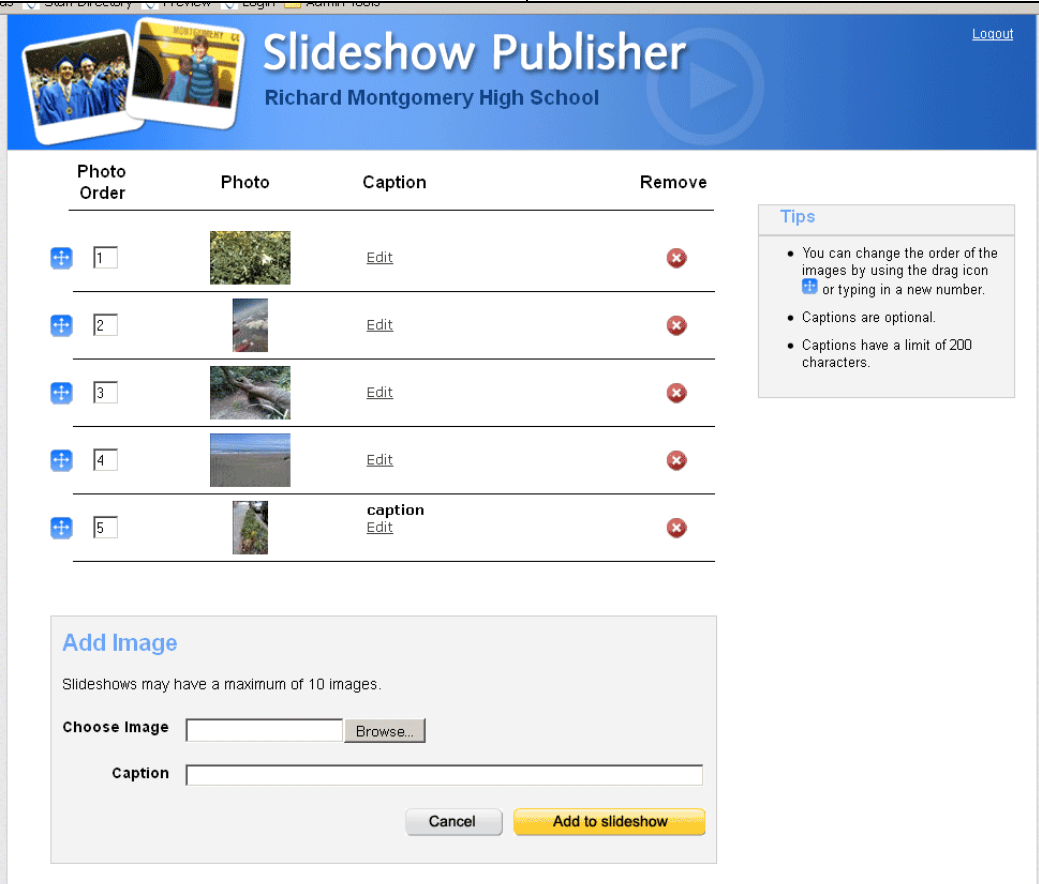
Staff Directory Preview Login Admin Tools

Slideshow Publisher
Richard Montgomery High School

Logout

| Photo Order | Photo | Caption | Remove |
|---|---|---|---|
| 1 | | Edit | |
| 2 | | Edit | |
| 3 | | Edit | |
| 4 | | Edit | |
| 5 | | caption Edit | |

Tips

- You can change the order of the images by using the drag icon or typing in a new number.
- Captions are optional.
- Captions have a limit of 200 characters.

Add Image

Slideshows may have a maximum of 10 images.

Choose Image Browse...

Caption

Cancel Add to slideshow